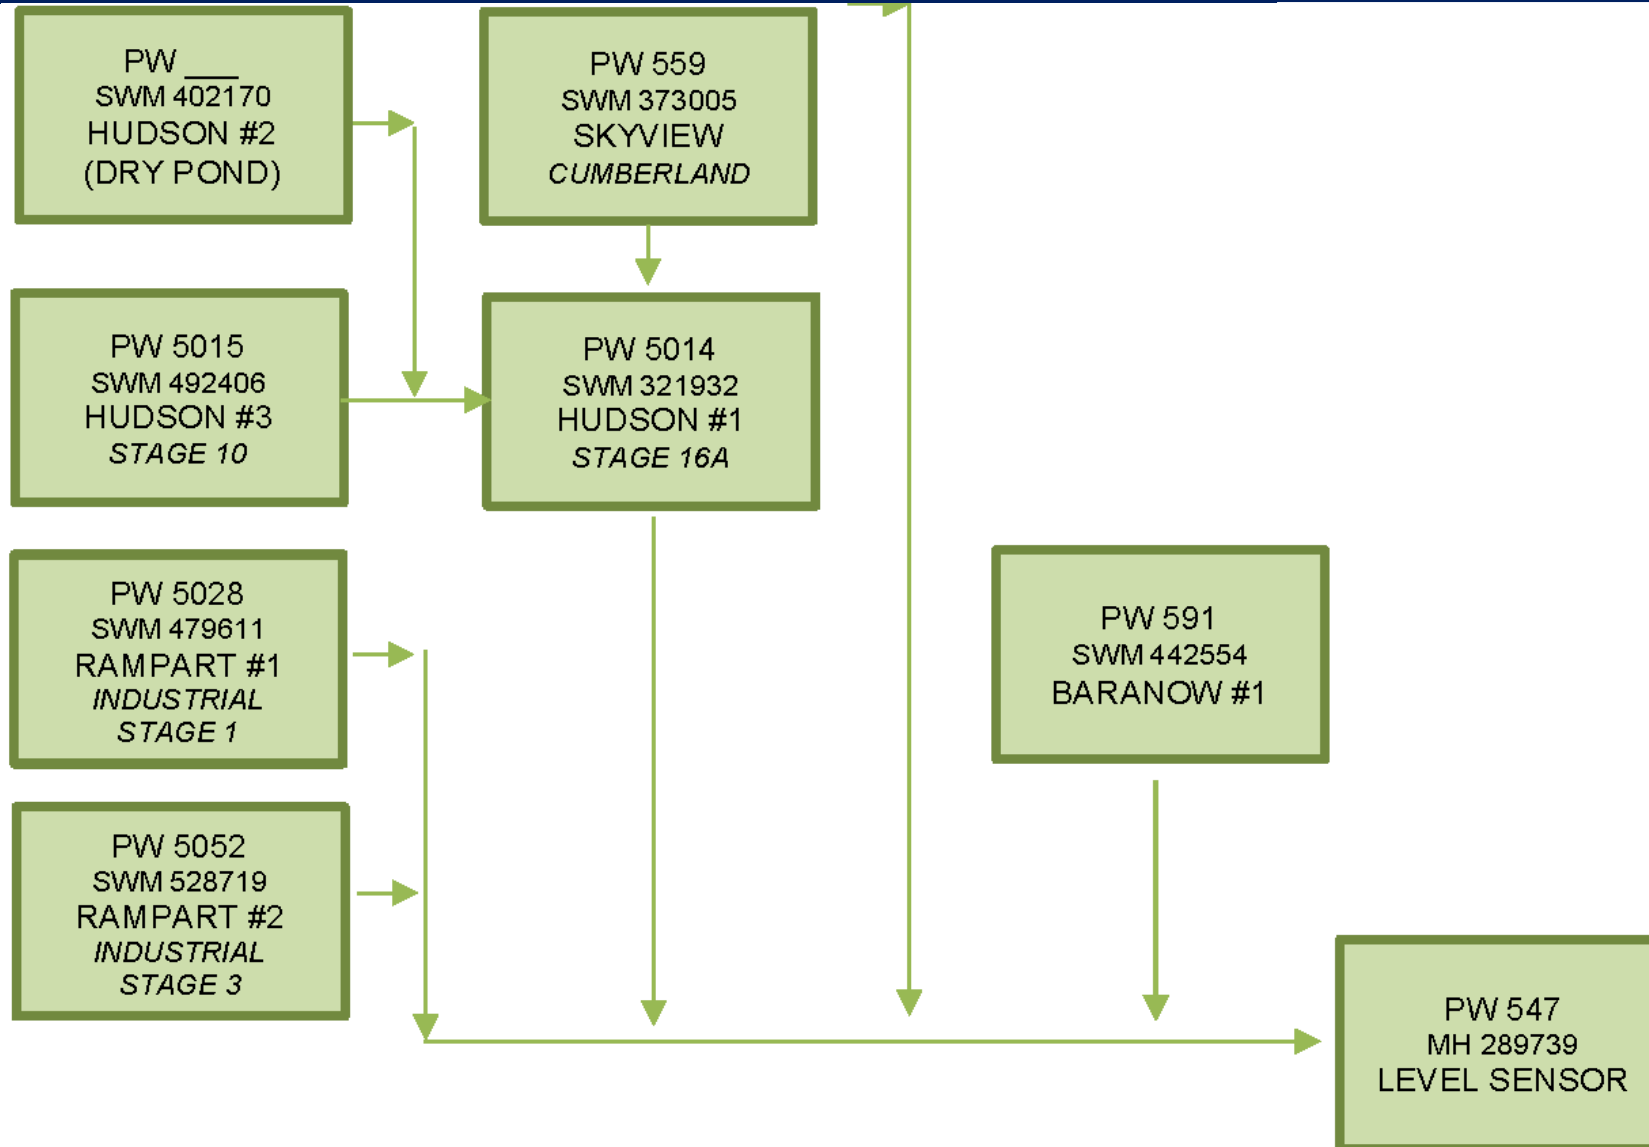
PW ___
SWM 402170
HUDSON #2
(DRY POND)

PW 559
SWM 373005
SKYVIEW
CUMBERLAND

PW 5015
SWM 492406
HUDSON #3
STAGE 10

PW 5014
SWM 321932
HUDSON #1
STAGE 16A

PW 5028
SWM 479611
RAMPART #1
INDUSTRIAL
STAGE 1

PW 591
SWM 442554
BARANOW #1

PW 5052
SWM 528719
RAMPART #2
INDUSTRIAL
STAGE 3

PW 547
MH 289739
LEVEL SENSOR